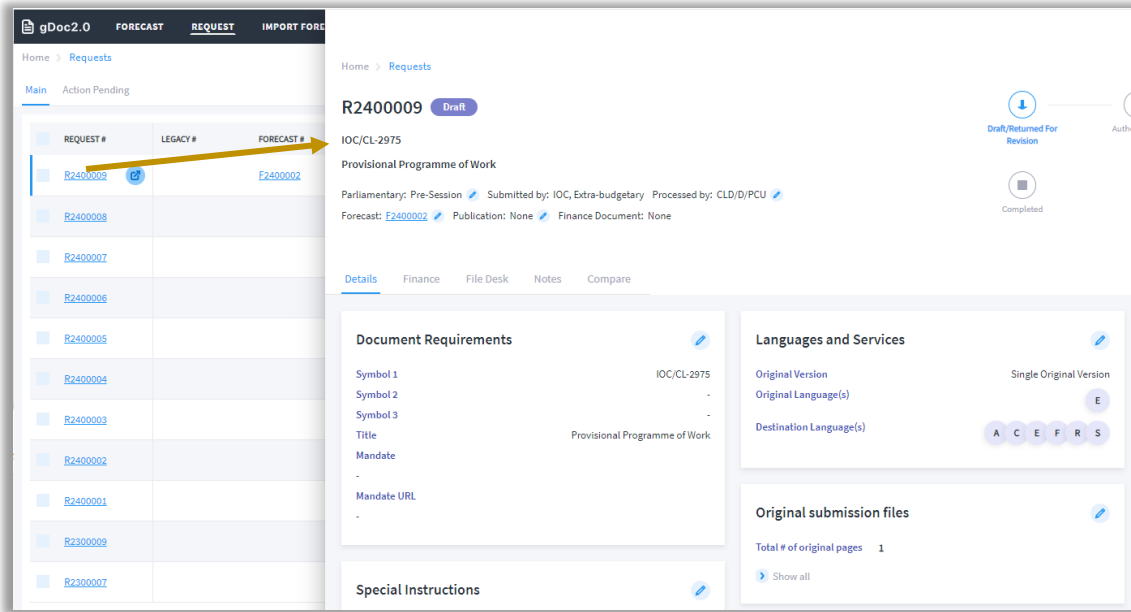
gDoc2.0 FORECAST REQUEST IMPORT FORE

Home > Requests

Main Action Pending

| REQUEST # | LEGACY # | FORECAST # |
|---|---|---|
| R2400009 | | F2400002 |
| R2400008 | | |
| R2400007 | | |
| R2400006 | | |
| R2400005 | | |
| R2400004 | | |
| R2400003 | | |
| R2400002 | | |
| R2400001 | | |
| R2300009 | | |
| R2300007 | | |

Home > Requests

R2400009 Draft

IOC/CL-2975

Provisional Programme of Work

Parliamentary: Pre-Session Submitted by: IOC, Extra-budgetary Processed by: CLD/D/PCU

Forecast: F2400002 Publication: None Finance Document: None

Draft/Returned For Revision

Auth

Completed

Details Finance File Desk Notes Compare

Document Requirements

Symbol 1 IOC/CL-2975
Symbol 2 -
Symbol 3 -
Title Provisional Programme of Work
Mandate
-
Mandate URL
-

Languages and Services

Original Version Single Original Version
Original Language(s) E
Destination Language(s) A C E F R S

Original submission files

Total # of original pages 1

Show all

Special Instructions